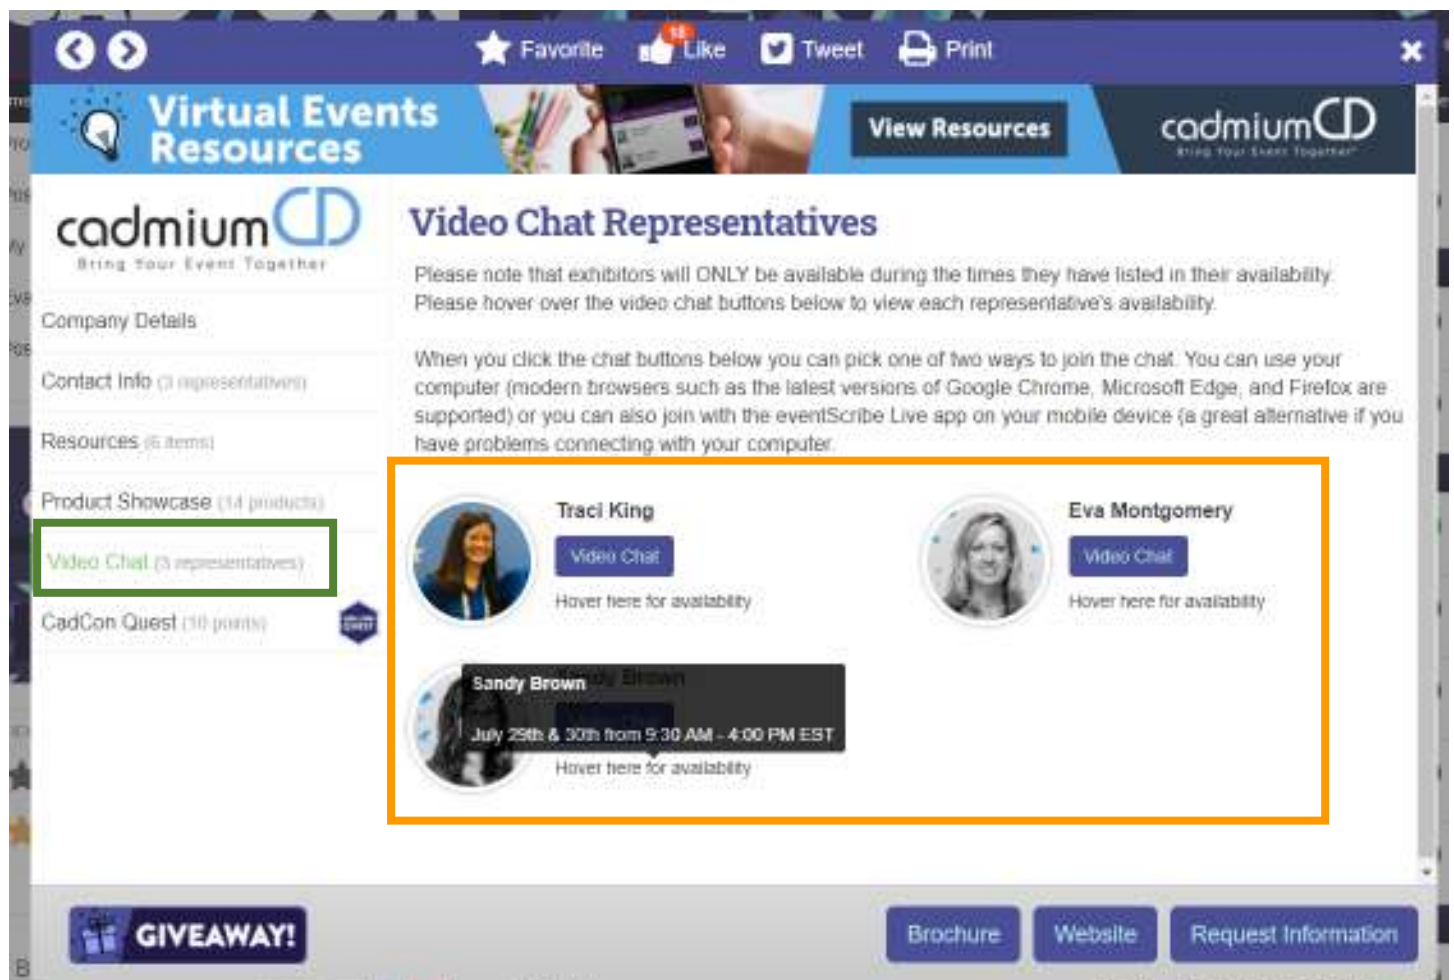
Favorite 18 Like Tweet Print

Virtual Events Resources

View Resources

cadmium
Bring Your Event Together

cadmium
Bring Your Event Together

Company Details

Contact Info (3 representatives)

Resources (6 items)

Product Showcase (14 products)

Video Chat (3 representatives)

CadCon Quest (10 points)

Video Chat Representatives

Please note that exhibitors will ONLY be available during the times they have listed in their availability. Please hover over the video chat buttons below to view each representative's availability.

When you click the chat buttons below you can pick one of two ways to join the chat. You can use your computer (modern browsers such as the latest versions of Google Chrome, Microsoft Edge, and Firefox are supported) or you can also join with the eventScribe Live app on your mobile device (a great alternative if you have problems connecting with your computer.

Traci King
Video Chat
Hover here for availability

Eva Montgomery
Video Chat
Hover here for availability

Sandy Brown
July 29th & 30th from 9:30 AM - 4:00 PM EST
Hover here for availability

GIVEAWAY!

Brochure

Website

Request Information